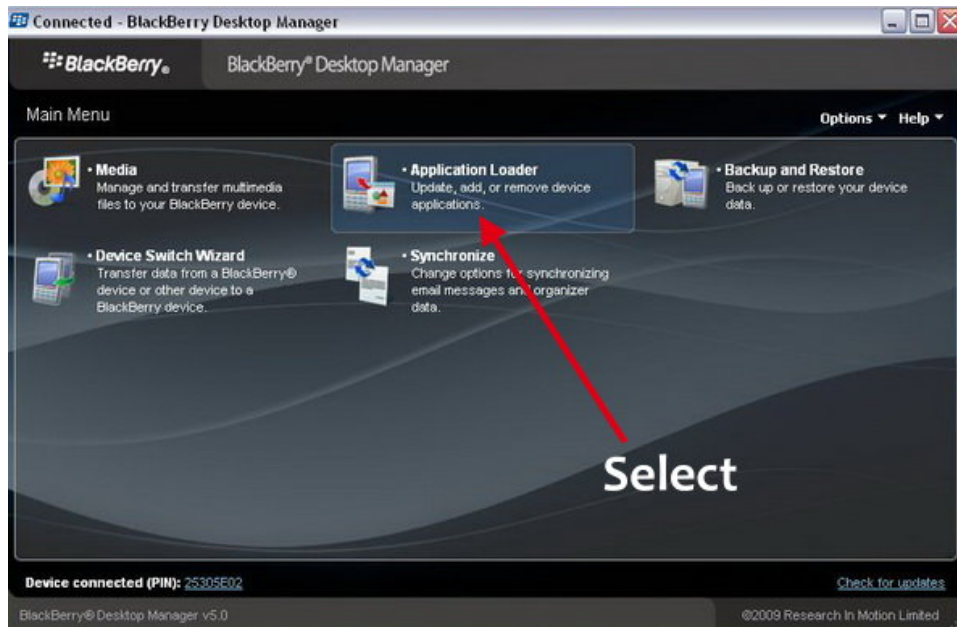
Connected - BlackBerry Desktop Manager

BlackBerry. BlackBerry® Desktop Manager

Main Menu

Options ▾ Help ▾

• Media
Manage and transfer multimedia files to your BlackBerry device.

• Application Loader
Update, add, or remove device applications.

• Backup and Restore
Back up or restore your device data.

• Device Switch Wizard
Transfer data from a BlackBerry® device or other device to a BlackBerry device.

• Synchronize
Change options for synchronizing email messages and organizer data.

Select

Device connected (PIN): 25305E02

Check for updates

BlackBerry® Desktop Manager v5.0

©2009 Research In Motion Limited